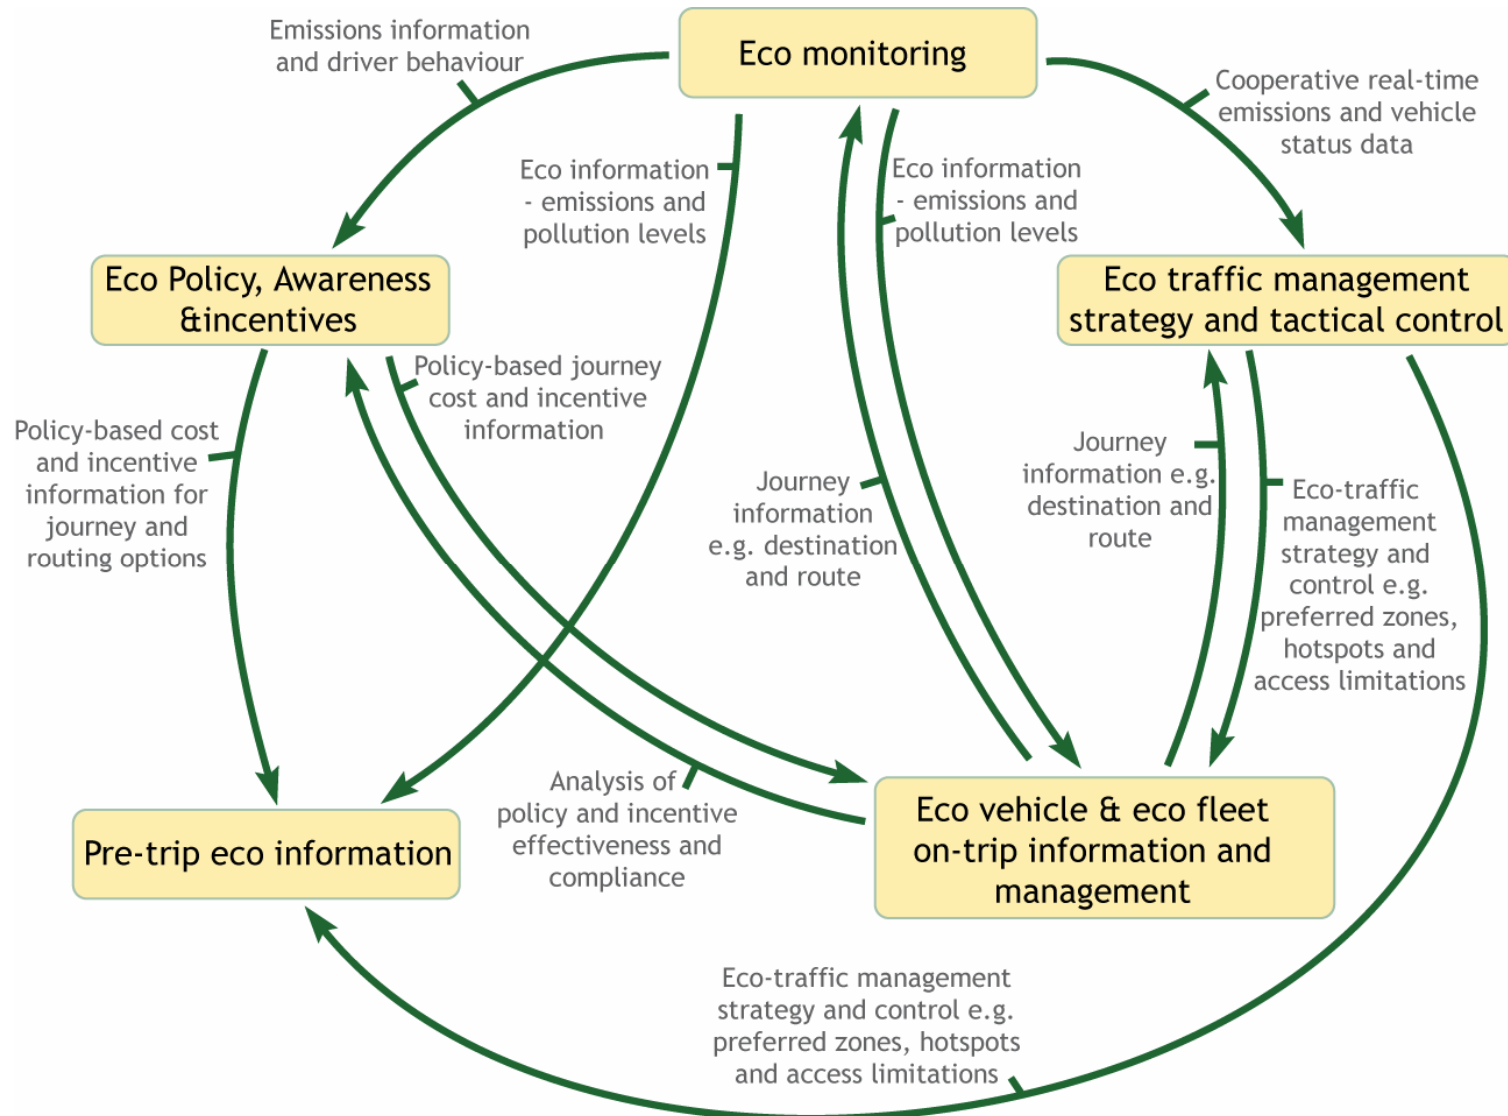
Emissions information and driver behaviour

Eco monitoring

Cooperative real-time emissions and vehicle status data

Eco information - emissions and pollution levels

Eco information - emissions and pollution levels

Eco Policy, Awareness &incentives

Eco traffic management strategy and tactical control

Policy-based journey cost and incentive information

Policy-based cost and incentive information for journey and routing options

Journey information e.g. destination and route

Journey information e.g. destination and route

Eco-traffic management strategy and control e.g. preferred zones, hotspots and access limitations

Analysis of policy and incentive effectiveness and compliance

Pre-trip eco information

Eco vehicle & eco fleet on-trip information and management

Eco-traffic management strategy and control e.g. preferred zones, hotspots and access limitations